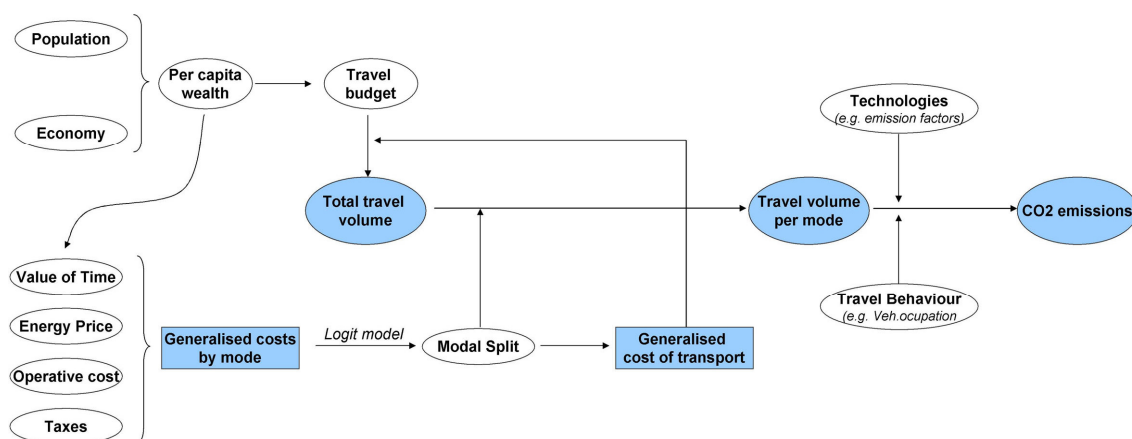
Population

Economy

Per capita wealth

Travel budget

Technologies
(e.g. emission factors)

Total travel volume

Travel volume per mode

CO2 emissions

Travel Behaviour
(e.g. Veh.ocupation

Value of Time

Energy Price

Operative cost

Taxes

Generalised costs by mode

Logit model

Modal Split

Generalised cost of transport